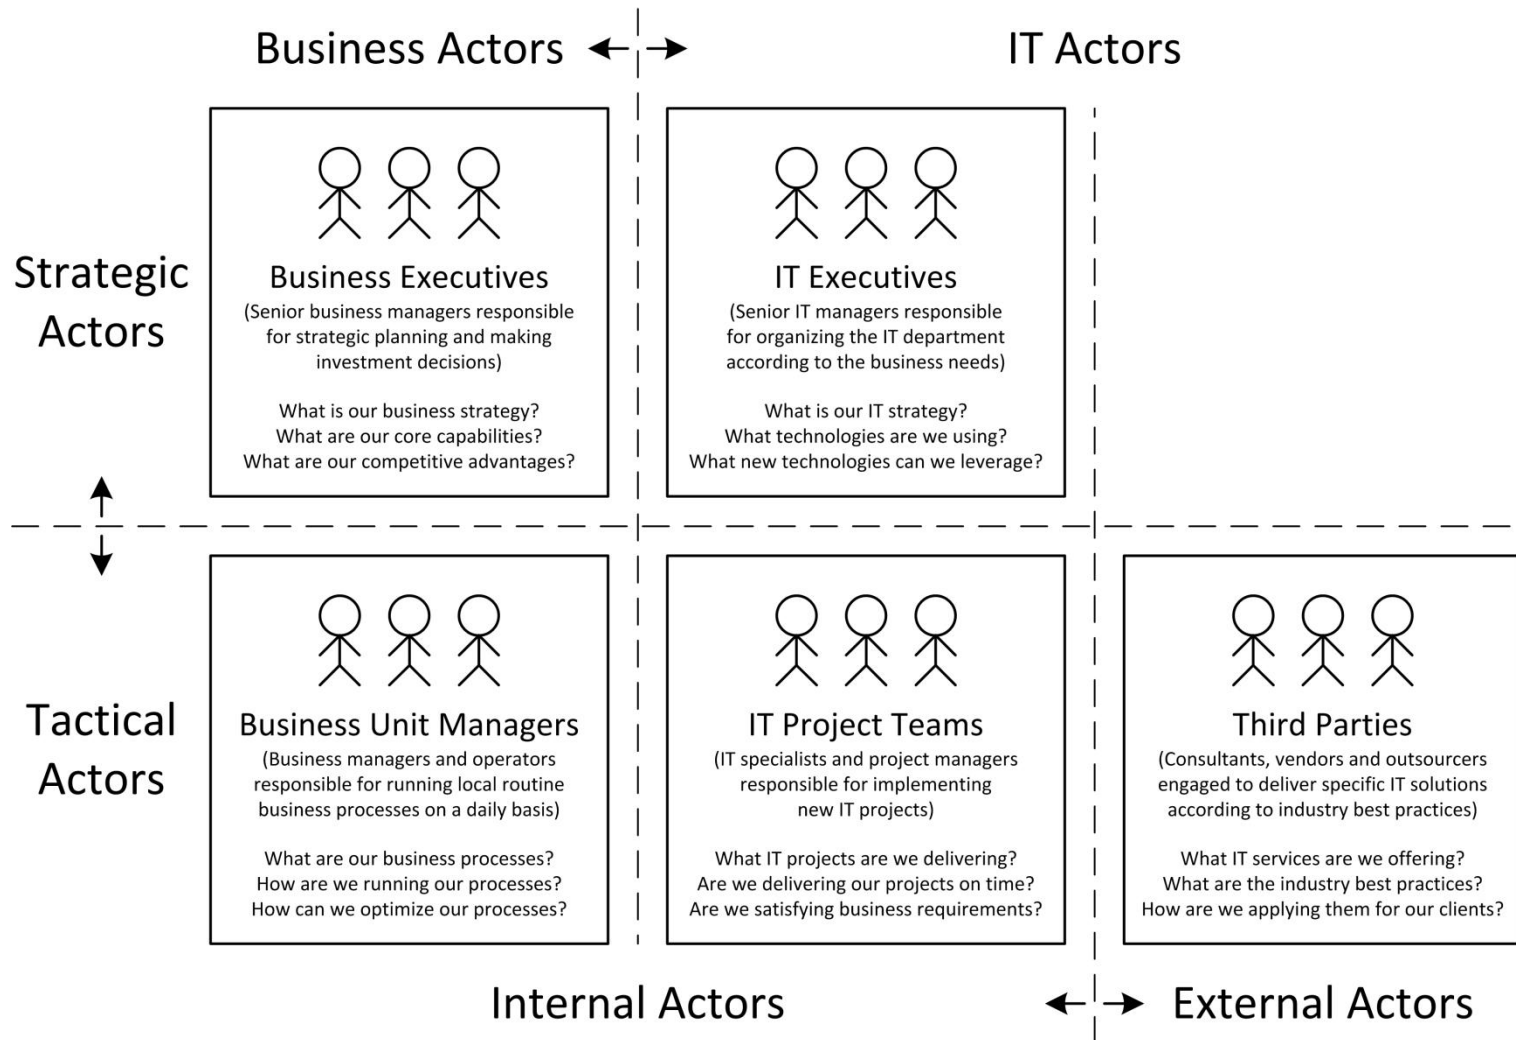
Business Actors

IT Actors

Strategic Actors

Business Executives
(Senior business managers responsible for strategic planning and making investment decisions)

What is our business strategy?
What are our core capabilities?
What are our competitive advantages?

IT Executives
(Senior IT managers responsible for organizing the IT department according to the business needs)

What is our IT strategy?
What technologies are we using?
What new technologies can we leverage?

Tactical Actors

Business Unit Managers
(Business managers and operators responsible for running local routine business processes on a daily basis)

What are our business processes?
How are we running our processes?
How can we optimize our processes?

IT Project Teams
(IT specialists and project managers responsible for implementing new IT projects)

What IT projects are we delivering?
Are we delivering our projects on time?
Are we satisfying business requirements?

Third Parties
(Consultants, vendors and outsourcers engaged to deliver specific IT solutions according to industry best practices)

What IT services are we offering?
What are the industry best practices?
How are we applying them for our clients?

Internal Actors

External Actors